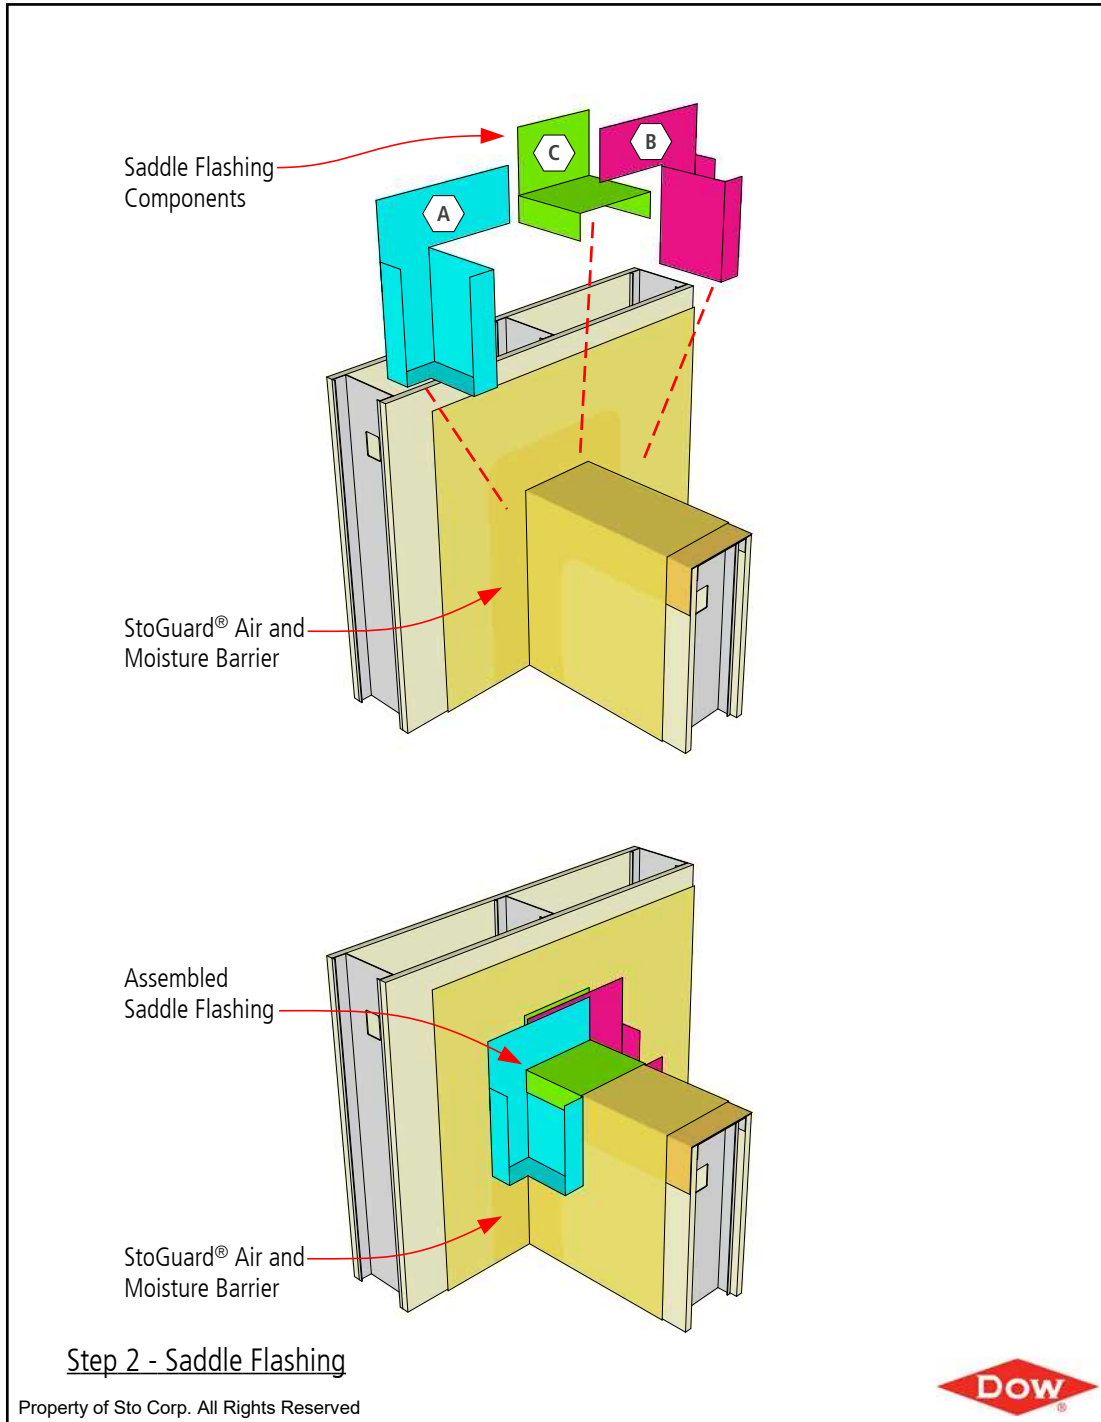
Saddle Flashing Components

C

B

A

StoGuard® Air and Moisture Barrier

Assembled Saddle Flashing

StoGuard® Air and Moisture Barrier

Step 2 - Saddle Flashing

Property of Sto Corp. All Rights Reserved

DOW ®